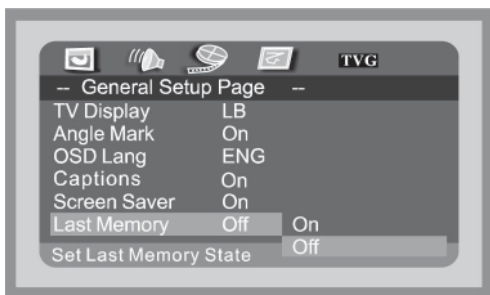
TVG

-- General Setup Page --

| | | |
|---|---|---|
| TV Display | LB | |
| Angle Mark | On | |
| OSD Lang | ENG | |
| Captions | On | |
| Screen Saver | On | |
| Last Memory | Off | On |
| | | Off |

Set Last Memory State